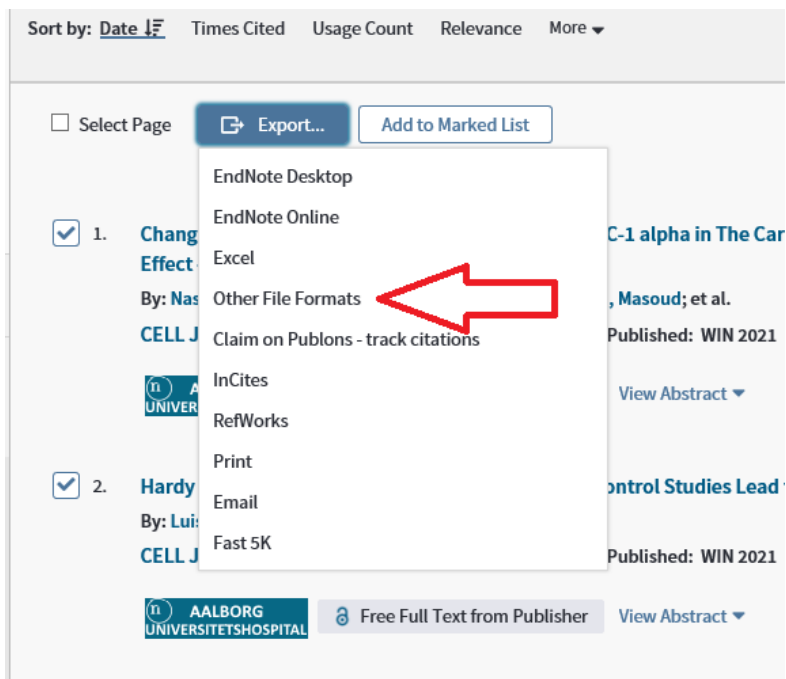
Sort by: Date Times Cited Usage Count Relevance More

Select Page Export... Add to Marked List

EndNote Desktop
EndNote Online
Excel
Other File Formats
Claim on Publons - track citations
InCites
RefWorks
Print
Email
Fast 5K

1. Chang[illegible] C-1 alpha in The Car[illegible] Effect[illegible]
By: Nas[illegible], Masoud; et al.
CELL J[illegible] Published: WIN 2021
A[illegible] UNIVER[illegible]
View Abstract

2. Hardy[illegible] ontrol Studies Lead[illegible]
By: Luis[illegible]
CELL J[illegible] Published: WIN 2021
AALBORG UNIVERSITETSHOSPITAL
Free Full Text from Publisher
View Abstract